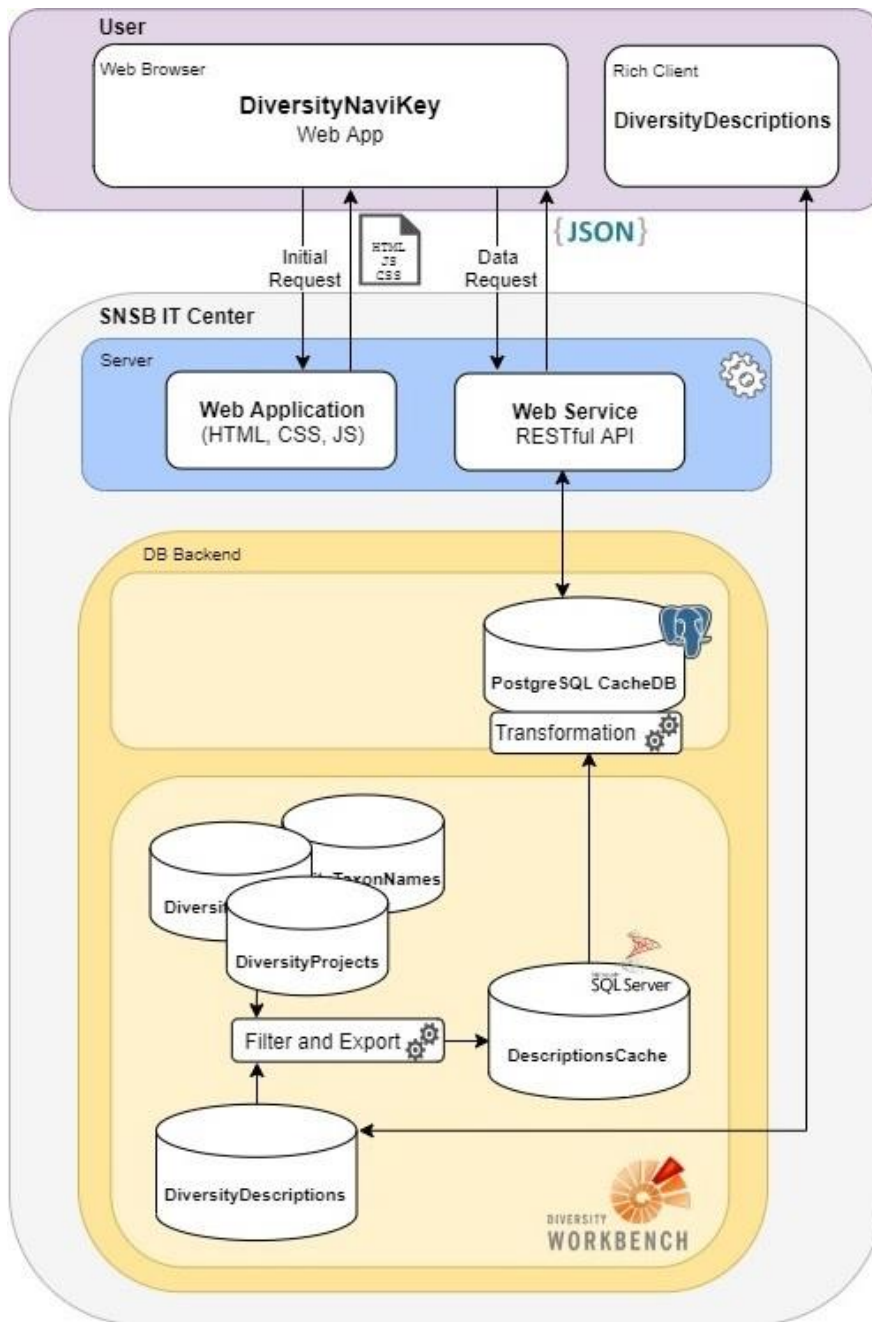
User

Web Browser

DiversityNaviKey
Web App

Rich Client

DiversityDescriptions

Initial Request

HTML
JS
CSS

Data Request

{JSON}

SNSB IT Center

Server

Web Application
(HTML, CSS, JS)

Web Service
RESTful API

DB Backend

PostgreSQL CacheDB

Transformation

Diversit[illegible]

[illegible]TaxonNames

DiversityProjects

SQL Server

Filter and Export

DescriptionsCache

DiversityDescriptions

DIVERSITY
WORKBENCH